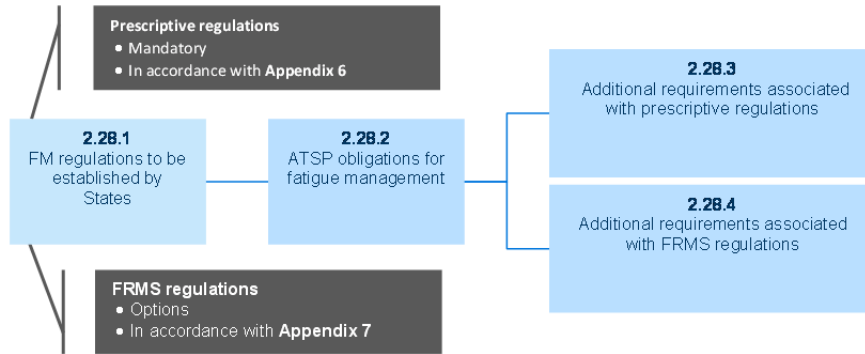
Prescriptive regulations
• Mandatory
• In accordance with **Appendix 6**

2.28.1
FM regulations to be established by States

2.28.2
ATSP obligations for fatigue management

2.28.3
Additional requirements associated with prescriptive regulations

2.28.4
Additional requirements associated with FRMS regulations

FRMS regulations
• Options
• In accordance with **Appendix 7**